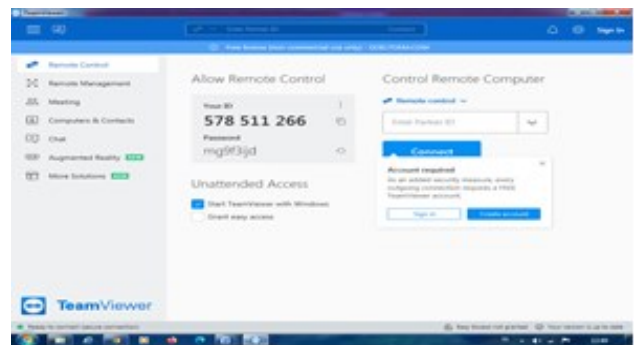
TeamViewer

Enter Partner ID Connect

Sign In

Free license (non-commercial use only) - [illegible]

Remote Control
Remote Management
Meeting
Computers & Contacts
Chat
Augmented Reality NEW
More Solutions NEW

Allow Remote Control

Your ID
578 511 266
Password
mg9f3jd

Unattended Access

Start TeamViewer with Windows
Grant easy access

Control Remote Computer

Remote control

Enter Partner ID

Connect

Account required
As an added security measure, every outgoing connection requires a FREE TeamViewer account.

Sign in
Create account

TeamViewer

Ready to connect (secure connection)

Key Exchange not granted
Your version is up to date